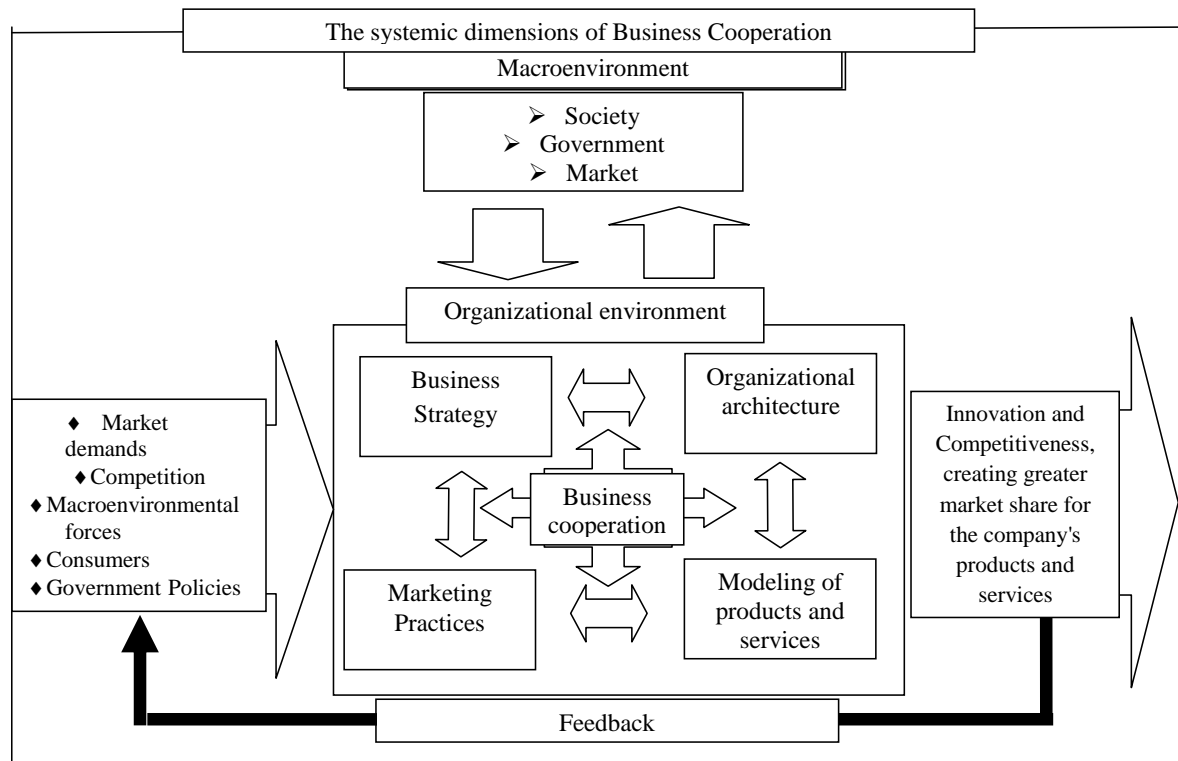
The systemic dimensions of Business Cooperation

Macroenvironment

➢ Society
➢ Government
➢ Market

Organizational environment

Business Strategy

Organizational architecture

Business cooperation

Marketing Practices

Modeling of products and services

♦ Market demands
♦ Competition
♦ Macroenvironmental forces
♦ Consumers
♦ Government Policies

Innovation and Competitiveness, creating greater market share for the company's products and services

Feedback